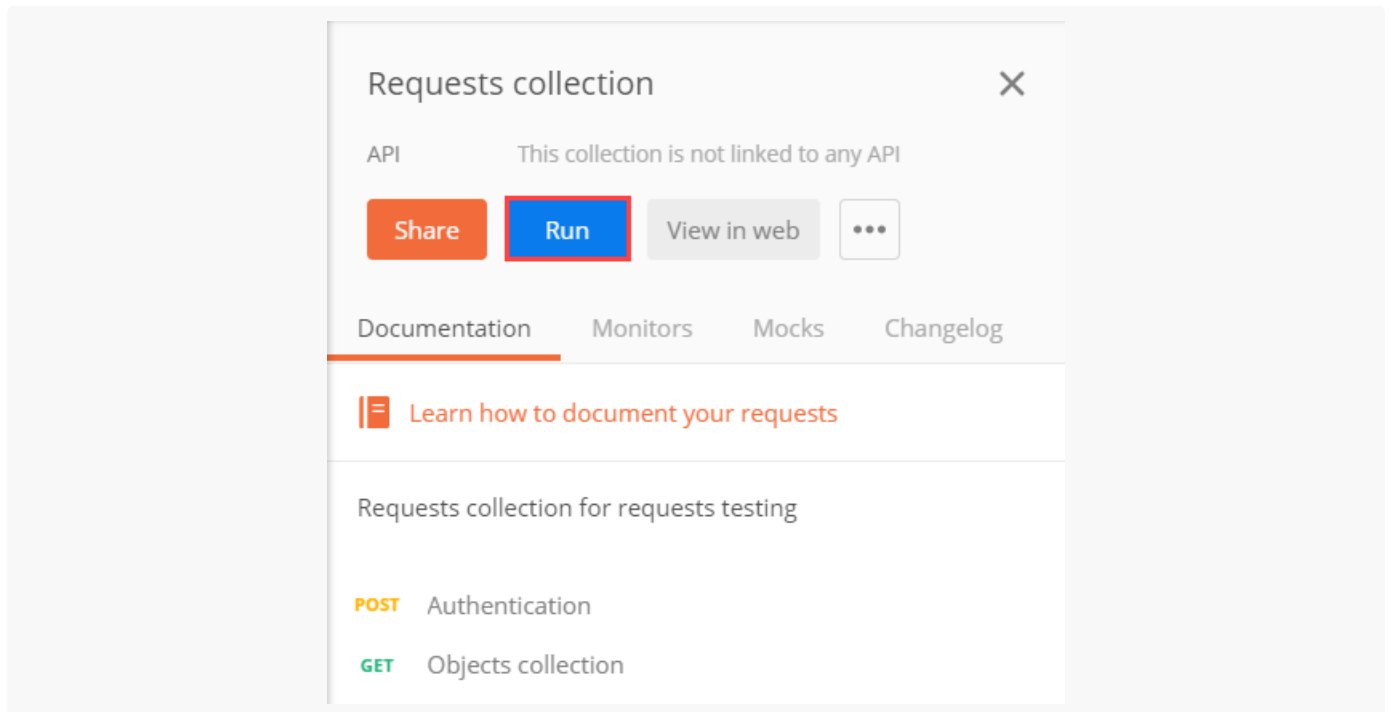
Requests collection

API This collection is not linked to any API

Share Run View in web •••

Documentation Monitors Mocks Changelog

Learn how to document your requests

Requests collection for requests testing

POST Authentication

GET Objects collection